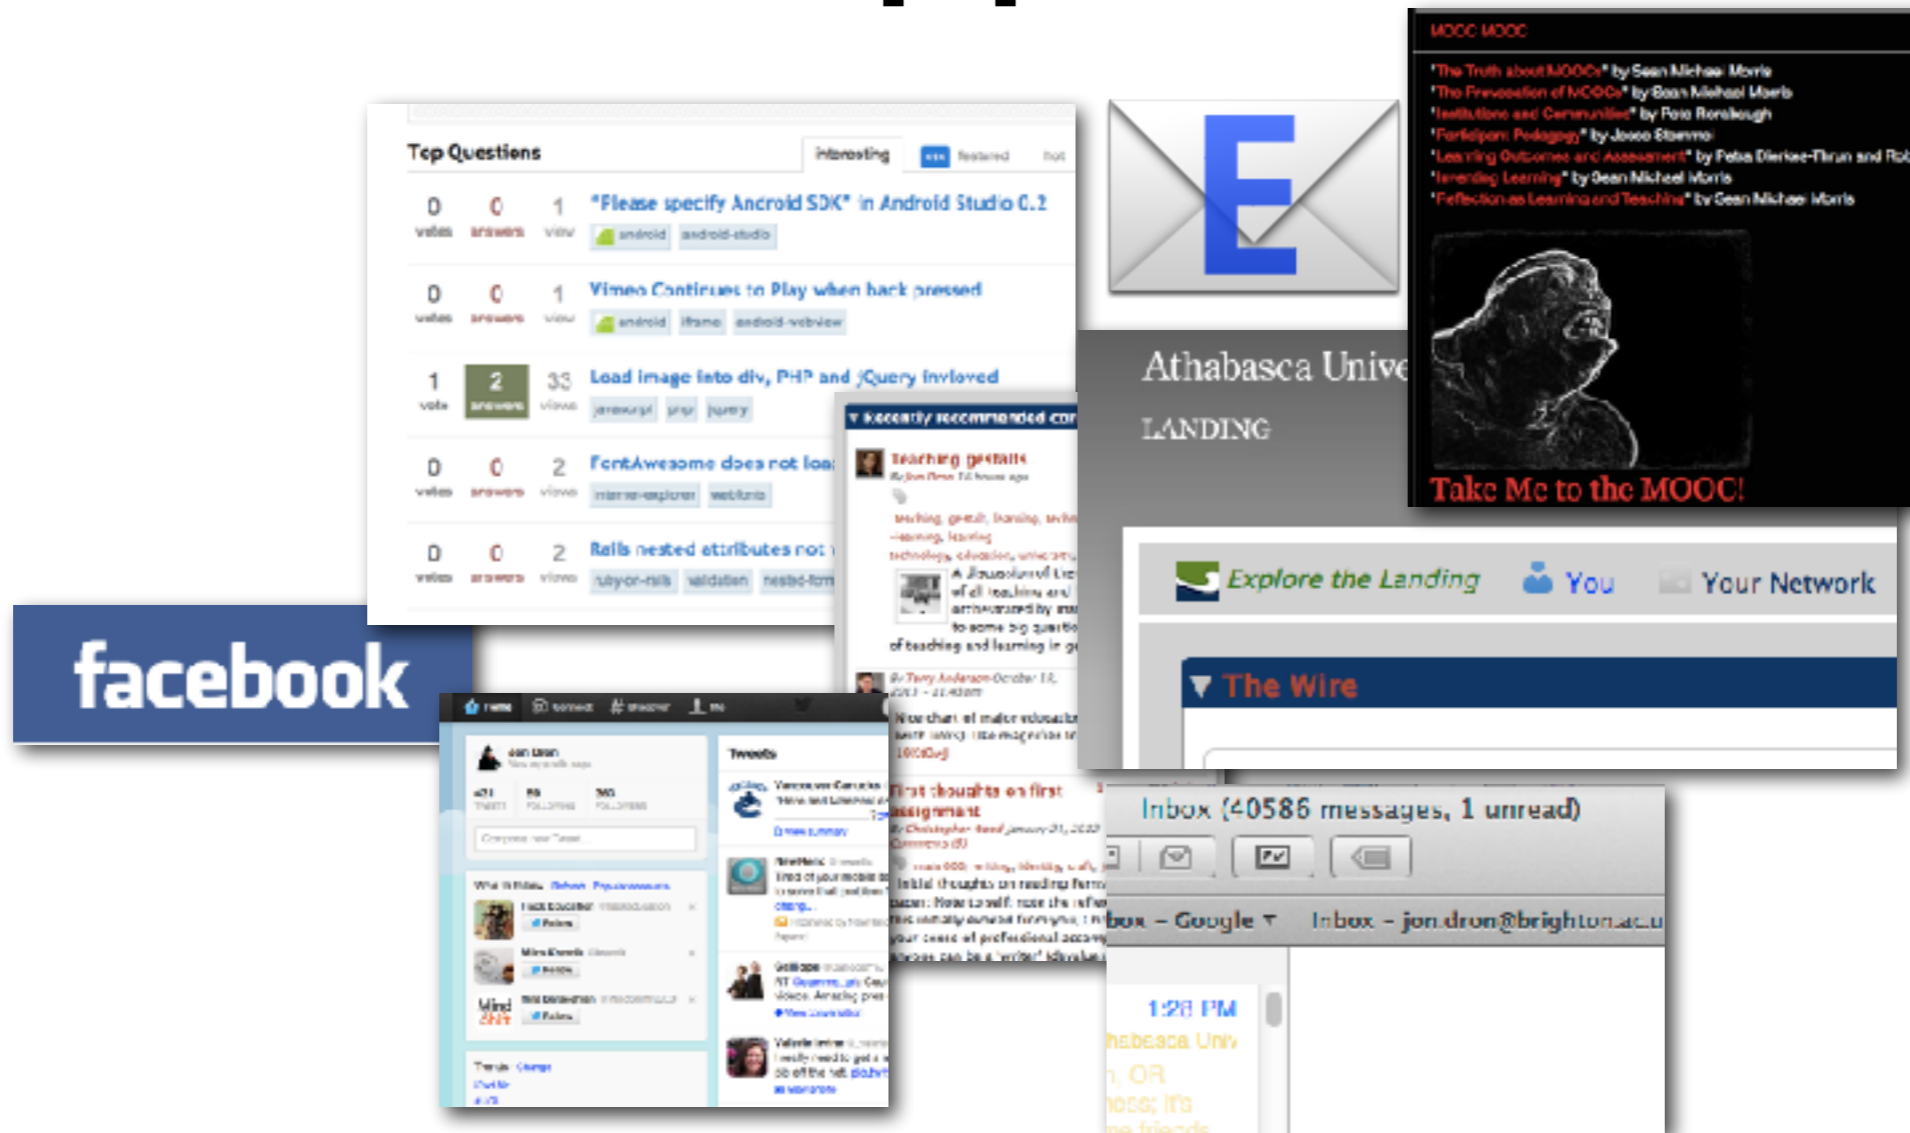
Top Questions

interesting featured hot

0 votes 0 answers 1 view "Please specify Android SDK" in Android Studio 0.2
android android-studio

0 votes 0 answers 1 view Vimeo Continues to Play when back pressed
android iframe android-webview

1 vote 2 answers 33 views Load image into div, PHP and jQuery involved
javascript php jquery

0 votes 0 answers 2 views FontAwesome does not loa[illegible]
internet-explorer webfonts

0 votes 0 answers 2 views Rails nested attributes not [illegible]
ruby-on-rails validation nested-form

E

MOOC MOOC
"The Truth about MOOCs" by Sean Michael Morris
"The Provocation of MOOCs" by Sean Michael Morris
"Institutions and Communities" by Pete Rorabaugh
"Participant Pedagogy" by Jesse Stommel
"Learning Outcomes and Assessment" by Petra Dierkes-Thrun and Rob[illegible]
"Inventing Learning" by Sean Michael Morris
"Reflection as Learning and Teaching" by Sean Michael Morris

Take Me to the MOOC!

Athabasca Unive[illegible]
LANDING

Recently recommended con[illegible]
Teaching gestalts
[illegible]
teaching, gestalt, learning, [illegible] learning, learning technology, education, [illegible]
A discussion of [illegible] of all teaching and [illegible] to some big questio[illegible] of teaching and learning in g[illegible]
By Terry Anderson October 13, 2013 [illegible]
Nice chart of major educatio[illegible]
First thoughts on first assignment
By Christopher Reed January 21, 2013
Comments (0)
Initial thoughts on reading form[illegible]

Explore the Landing You Your Network

The Wire

facebook

Home Connect Discover Me
Jon Dron
Tweets
Who to follow
Trends

Inbox (40586 messages, 1 unread)
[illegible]box – Google Inbox – jon.dron@brighton.ac.u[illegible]
1:28 PM
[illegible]habasca Univ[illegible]